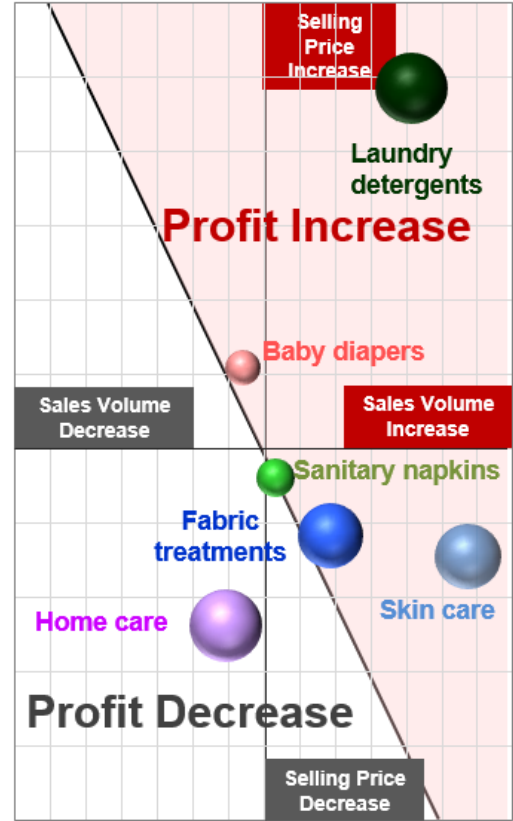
Selling Price Increase

Laundry detergents

Profit Increase

Baby diapers

Sales Volume Decrease

Sales Volume Increase

Sanitary napkins

Fabric treatments

Skin care

Home care

Profit Decrease

Selling Price Decrease